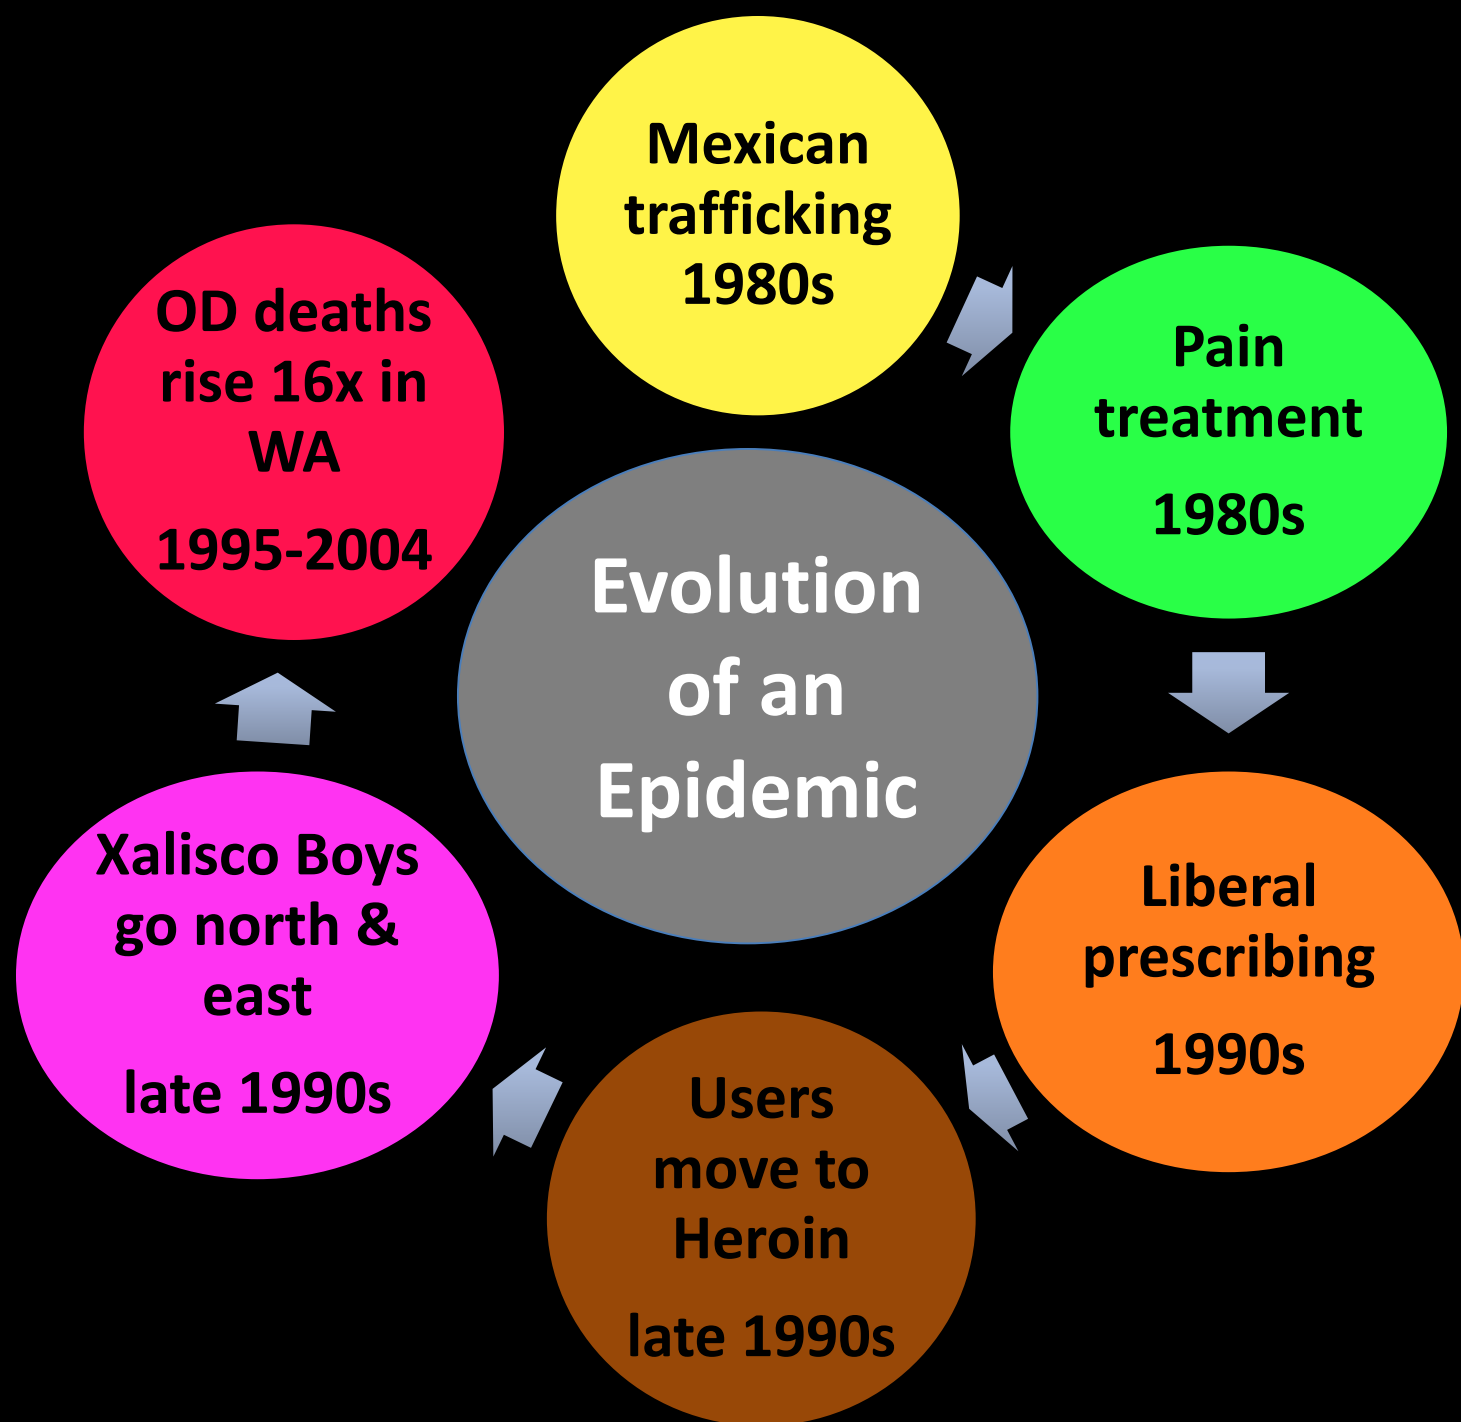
Evolution of an Epidemic

Mexican trafficking 1980s

Pain treatment

1980s

Liberal prescribing

1990s

Users move to Heroin

late 1990s

Xalisco Boys go north & east

late 1990s

OD deaths rise 16x in WA

1995-2004